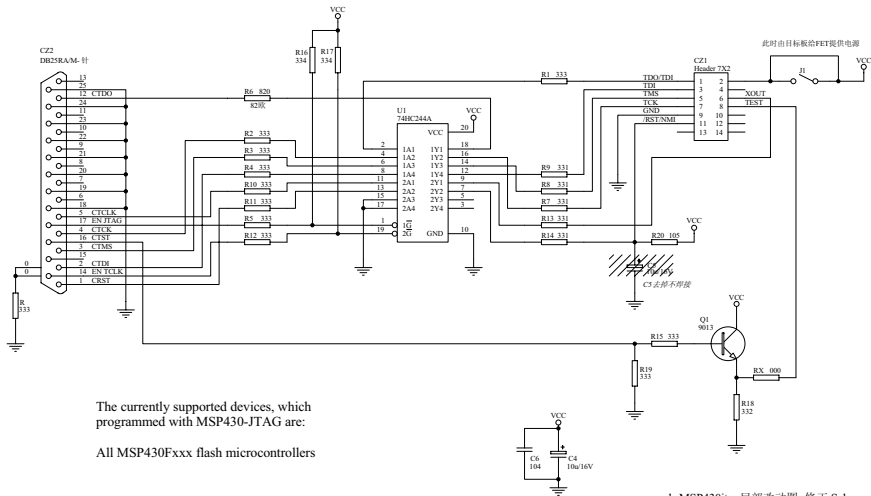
VCC

CZ2
DB25RA/M-针

13
25
12 CTDO
24
11
23
10
22
9
21
8
20
7
19
6
18
5 CTCLK
17 EN JTAG
4 CTCK
16 CTST
3 CTMS
15
2 CTDI
14 EN TCLK
1 CRST

0
0

R
333

R16
334

R17
334

R6 820
82欧

R2 333
R3 333
R4 333
R10 333
R11 333
R5 333
R12 333

U1
74HC244A

VCC 20
2 1A1
4 1A2
6 1A3
8 1A4
11 2A1
13 2A2
15 2A3
17 2A4
1 $\overline{1G}$
19 $\overline{2G}$
GND 10

1Y1 18
1Y2 16
1Y3 14
1Y4 12
2Y1 9
2Y2 7
2Y3 5
2Y4 3

VCC

R1 333

R9 331
R8 331
R7 331
R13 331
R14 331

R20 105

VCC

C5
10u/10V
C5去掉不焊接

CZ1
Header 7X2

TDO/TDI 1 2
TDI 3 4
TMS 5 6
TCK 7 8
GND 9 10
/RST/NMI 11 12
13 14

XOUT
TEST

此时由目标板给FET提供电源

J1

VCC

VCC
Q1
9013

R15 333

R19
333

RX 000

R18
332

The currently supported devices, which programmed with MSP430-JTAG are:

All MSP430Fxxx flash microcontrollers

VCC

C6
104

C4
10u/16V